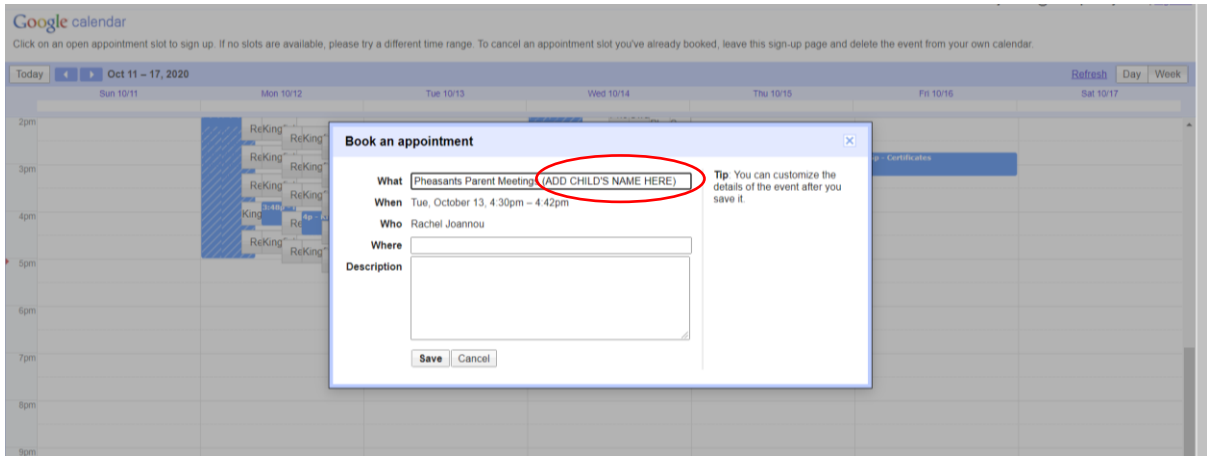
Google calendar

Click on an open appointment slot to sign up. If no slots are available, please try a different time range. To cancel an appointment slot you've already booked, leave this sign-up page and delete the event from your own calendar.

Today Oct 11 – 17, 2020

Refresh Day Week

Sun 10/11 Mon 10/12 Tue 10/13 Wed 10/14 Thu 10/15 Fri 10/16 Sat 10/17

2pm
3pm
4pm
5pm
6pm
7pm
8pm
9pm

ReKing
ReKing
ReKing
ReKing
ReKing
ReKing
ReKing
King
ReKing
ReKing
Re
3:40
4p

p - Certificates

Book an appointment

What Pheasants Parent Meeting (ADD CHILD'S NAME HERE)
When Tue, October 13, 4:30pm – 4:42pm
Who Rachel Joannou
Where
Description

Save Cancel

Tip: You can customize the details of the event after you save it.